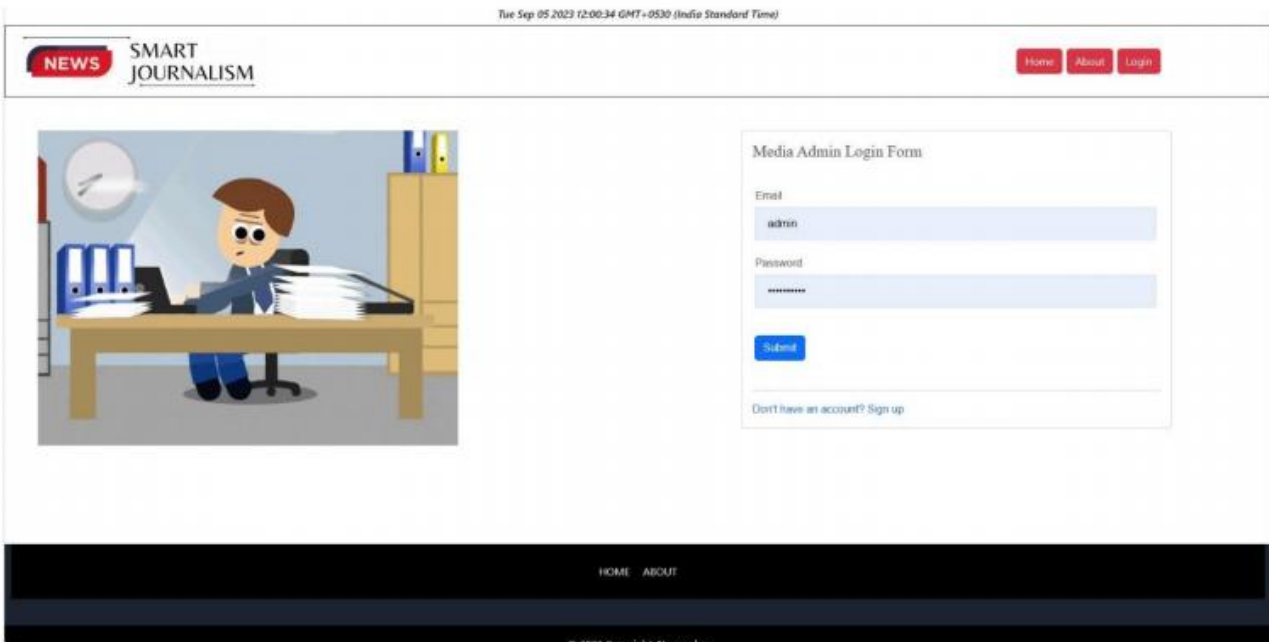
Tue Sep 05 2023 12:00:34 GMT+0530 (India Standard Time)

NEWS SMART JOURNALISM

Home About Login

Media Admin Login Form

Email

admin

Password

••••••••••

Submit

Don't have an account? Sign up

HOME ABOUT

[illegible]